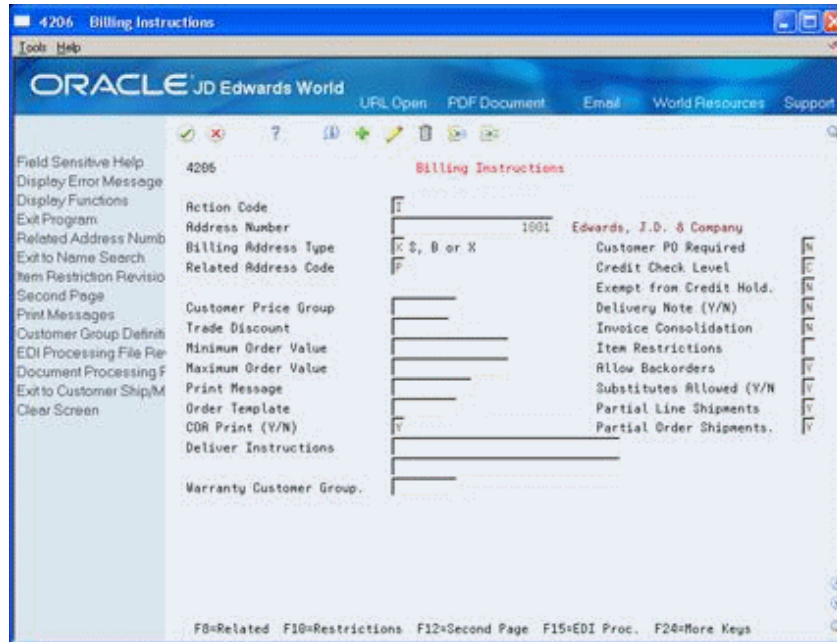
4206 Billing Instructions

Tools Help

ORACLE JD Edwards World

URL Open PDF Document Email World Resources Support

Field Sensitive Help
Display Error Message
Display Functions
Exit Program
Related Address Numb
Exit to Name Search
Item Restriction Revisio
Second Page
Print Messages
Customer Group Definiti
EDI Processing File Re
Document Processing F
Exit to Customer Ship/M
Clear Screen

4206 Billing Instructions

Action Code I
Address Number 1001 Edwards, J.D. & Company
Billing Address Type X $, B or X
Related Address Code P

Customer Price Group
Trade Discount
Minimum Order Value
Maximum Order Value
Print Message
Order Template
COA Print (Y/N) Y
Deliver Instructions

Warranty Customer Group.

Customer PO Required N
Credit Check Level C
Exempt from Credit Hold. N
Delivery Note (Y/N) N
Invoice Consolidation N
Item Restrictions
Allow Backorders Y
Substitutes Allowed (Y/N Y
Partial Line Shipments Y
Partial Order Shipments. Y

F8=Related F10=Restrictions F12=Second Page F15=EDI Proc. F24=More Keys